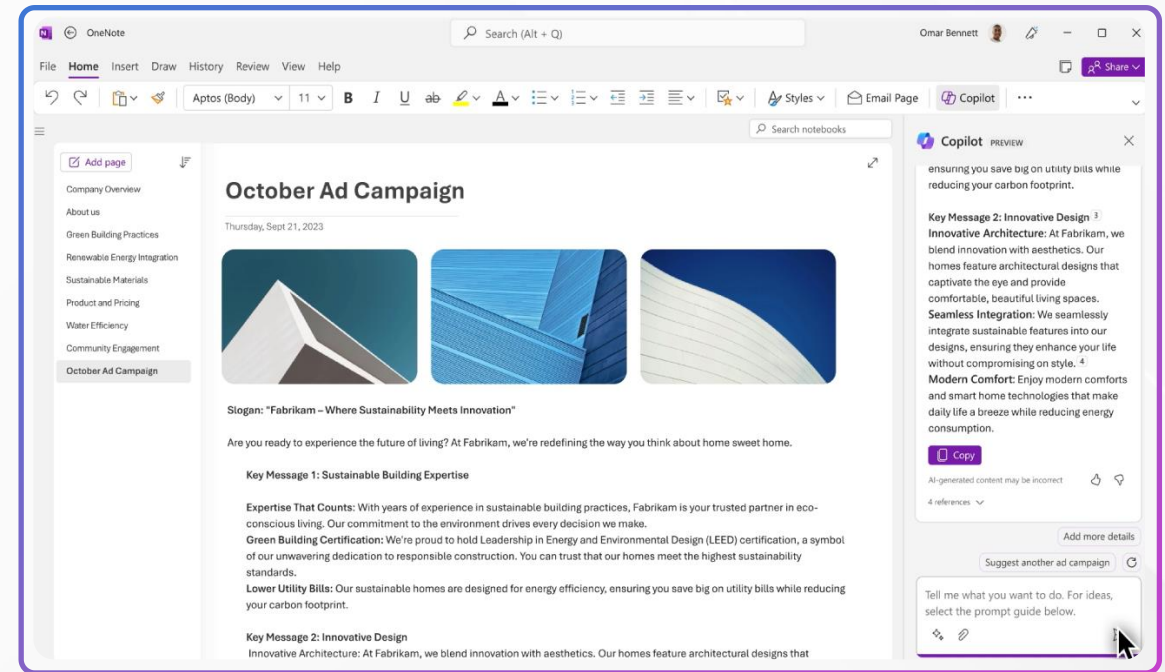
OneNote

Search (Alt + Q)

Omar Bennett

File Home Insert Draw History Review View Help

Share

Aptos (Body) 11 B I U ab Styles Email Page Copilot ···

Search notebooks

Add page

Company Overview
About us
Green Building Practices
Renewable Energy Integration
Sustainable Materials
Product and Pricing
Water Efficiency
Community Engagement
October Ad Campaign

October Ad Campaign

Thursday, Sept 21, 2023

Slogan: "Fabrikam – Where Sustainability Meets Innovation"

Are you ready to experience the future of living? At Fabrikam, we're redefining the way you think about home sweet home.

Key Message 1: Sustainable Building Expertise

Expertise That Counts: With years of experience in sustainable building practices, Fabrikam is your trusted partner in eco-conscious living. Our commitment to the environment drives every decision we make.
Green Building Certification: We're proud to hold Leadership in Energy and Environmental Design (LEED) certification, a symbol of our unwavering dedication to responsible construction. You can trust that our homes meet the highest sustainability standards.
Lower Utility Bills: Our sustainable homes are designed for energy efficiency, ensuring you save big on utility bills while reducing your carbon footprint.

Key Message 2: Innovative Design
Innovative Architecture: At Fabrikam, we blend innovation with aesthetics. Our homes feature architectural designs that

Copilot PREVIEW

ensuring you save big on utility bills while reducing your carbon footprint.

Key Message 2: Innovative Design 3
Innovative Architecture: At Fabrikam, we blend innovation with aesthetics. Our homes feature architectural designs that captivate the eye and provide comfortable, beautiful living spaces.
Seamless Integration: We seamlessly integrate sustainable features into our designs, ensuring they enhance your life without compromising on style. 4
Modern Comfort: Enjoy modern comforts and smart home technologies that make daily life a breeze while reducing energy consumption.

Copy

AI-generated content may be incorrect

4 references

Add more details

Suggest another ad campaign

Tell me what you want to do. For ideas, select the prompt guide below.